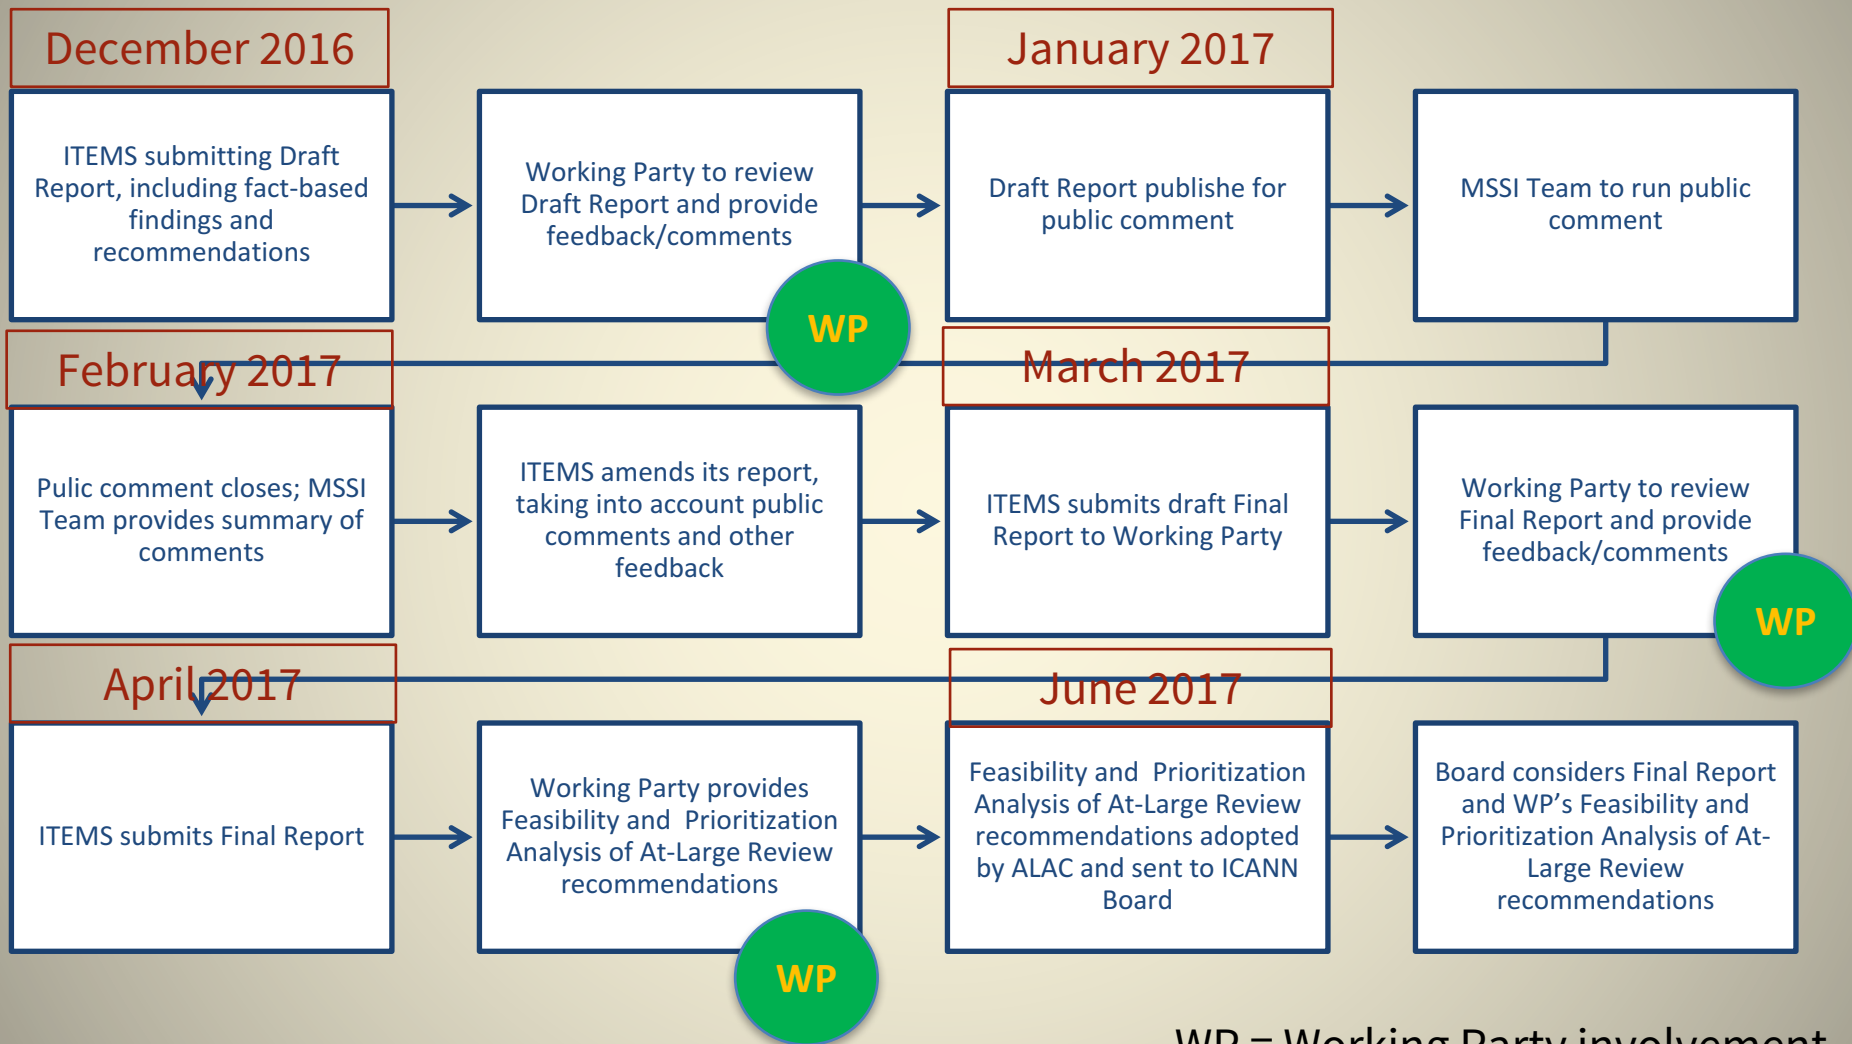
December 2016

ITEMS submitting Draft Report, including fact-based findings and recommendations

Working Party to review Draft Report and provide feedback/comments

WP

January 2017

Draft Report publishe for public comment

MSSI Team to run public comment

February 2017

March 2017

Pulic comment closes; MSSI Team provides summary of comments

ITEMS amends its report, taking into account public comments and other feedback

ITEMS submits draft Final Report to Working Party

Working Party to review Final Report and provide feedback/comments

WP

April 2017

June 2017

ITEMS submits Final Report

Working Party provides Feasibility and Prioritization Analysis of At-Large Review recommendations

WP

Feasibility and Prioritization Analysis of At-Large Review recommendations adopted by ALAC and sent to ICANN Board

Board considers Final Report and WP's Feasibility and Prioritization Analysis of At-Large Review recommendations

WP = Working Party involvement